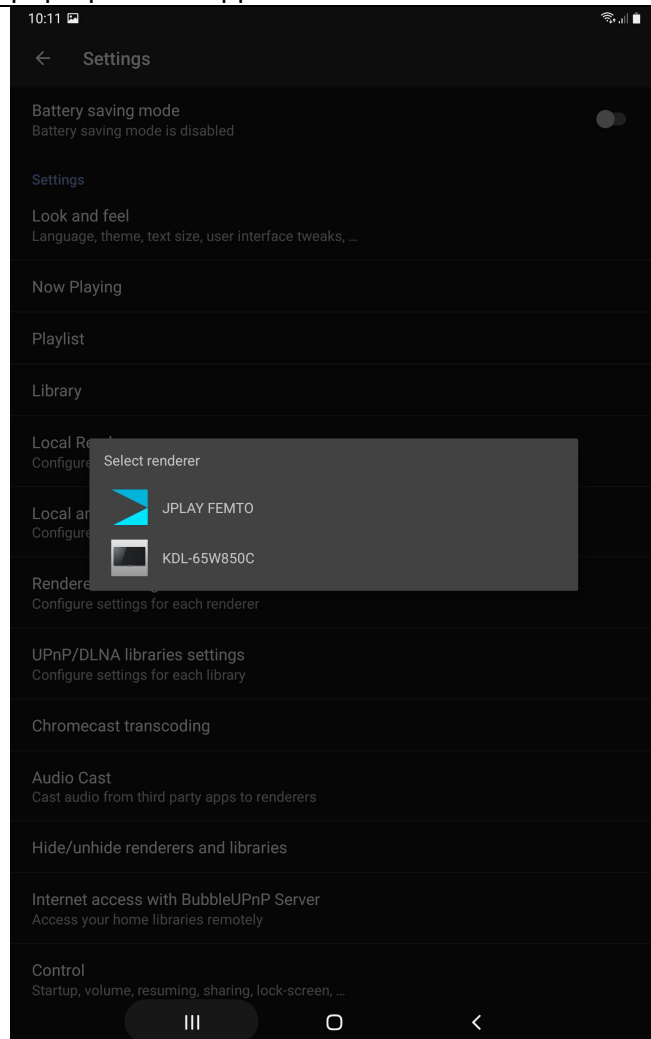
10:11

Settings

Battery saving mode
Battery saving mode is disabled

Settings

Look and feel
Language, theme, text size, user interface tweaks, ...

Now Playing

Playlist

Library

Local Re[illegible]
Configure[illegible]

Local a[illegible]
Configure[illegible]

Select renderer

JPLAY FEMTO

KDL-65W850C

Rendere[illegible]
Configure settings for each renderer

UPnP/DLNA libraries settings
Configure settings for each library

Chromecast transcoding

Audio Cast
Cast audio from third party apps to renderers

Hide/unhide renderers and libraries

Internet access with BubbleUPnP Server
Access your home libraries remotely

Control
Startup, volume, resuming, sharing, lock-screen, ...